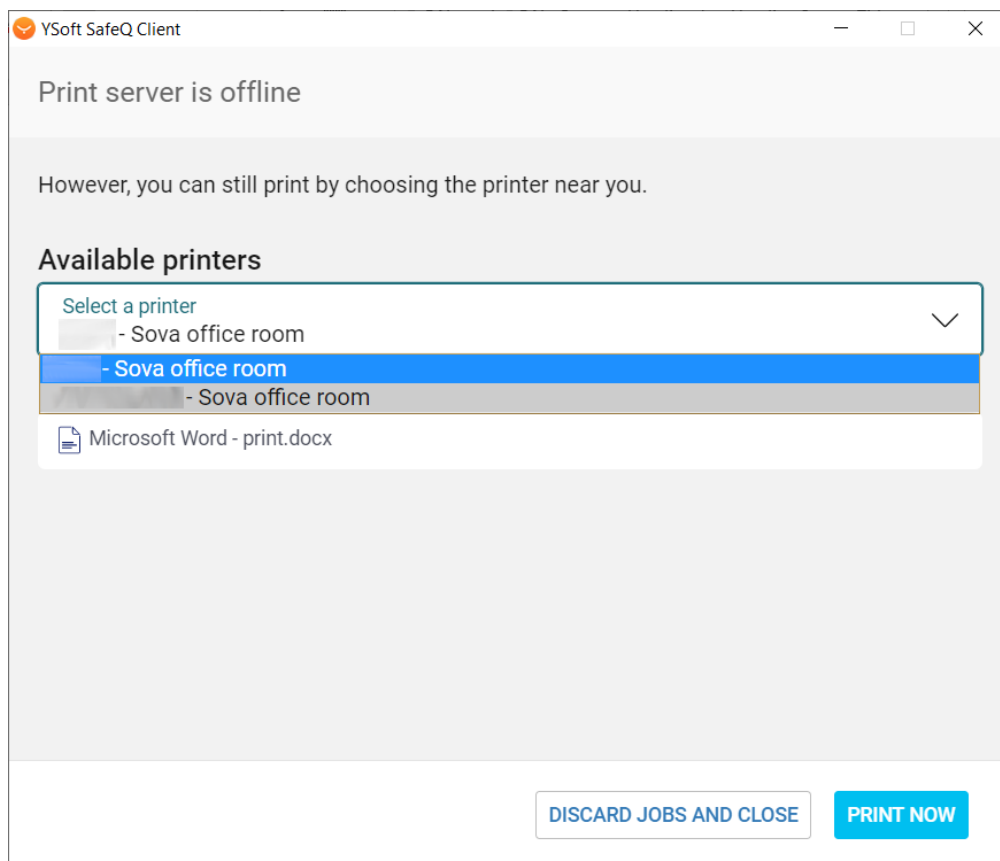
YSoft SafeQ Client

Print server is offline

However, you can still print by choosing the printer near you.

Available printers

Select a printer
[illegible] - Sova office room

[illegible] - Sova office room

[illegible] - Sova office room

Microsoft Word - print.docx

DISCARD JOBS AND CLOSE

PRINT NOW